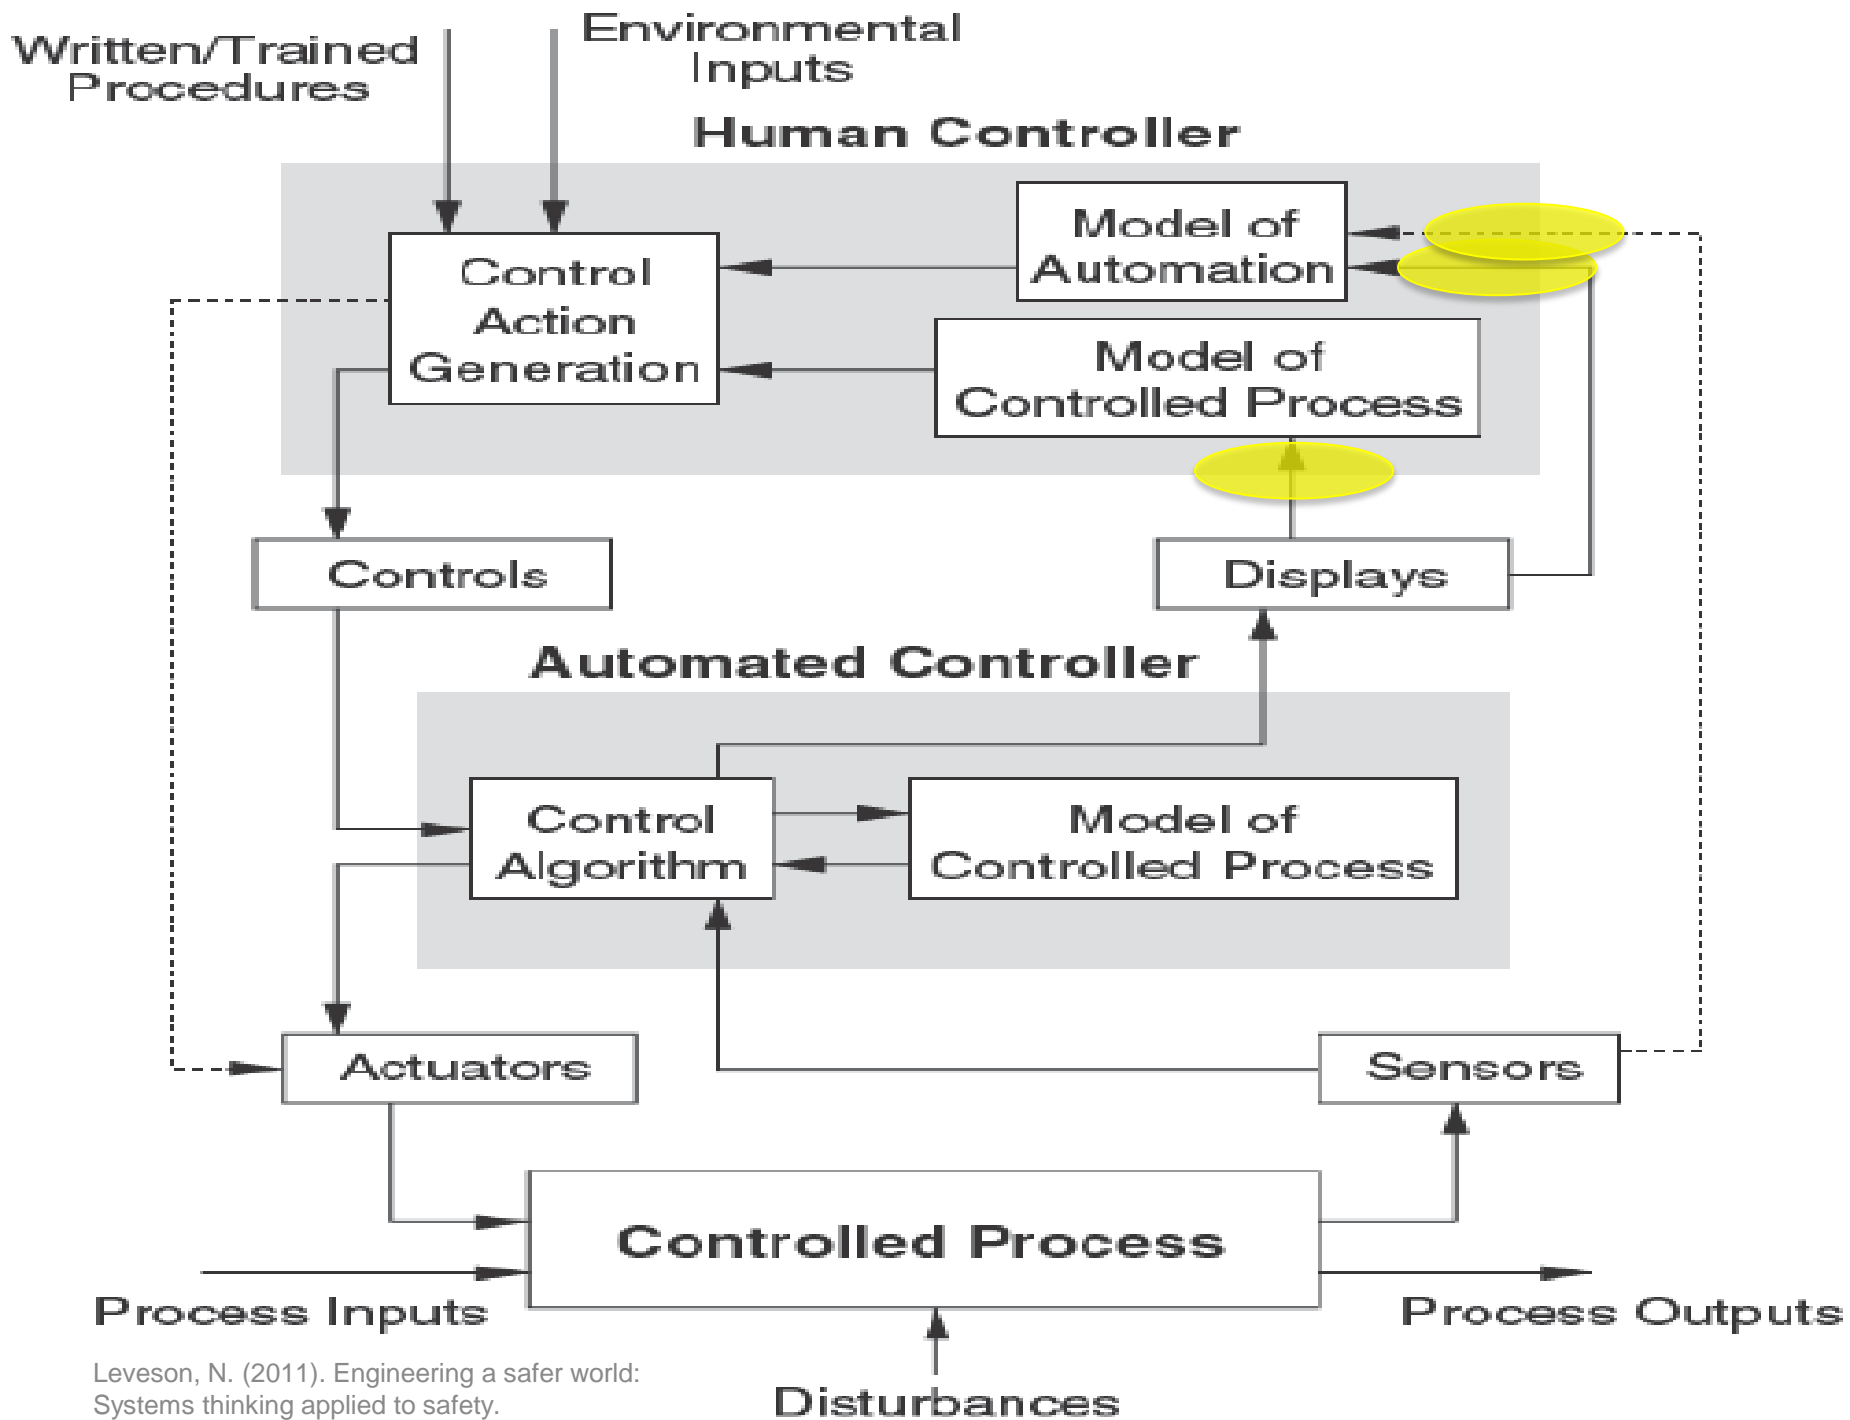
Written/Trained Procedures

Environmental Inputs

Human Controller

Control Action Generation

Model of Automation

Model of Controlled Process

Controls

Displays

Automated Controller

Control Algorithm

Model of Controlled Process

Actuators

Sensors

Controlled Process

Process Inputs

Process Outputs

Disturbances

Leveson, N. (2011). Engineering a safer world: Systems thinking applied to safety.